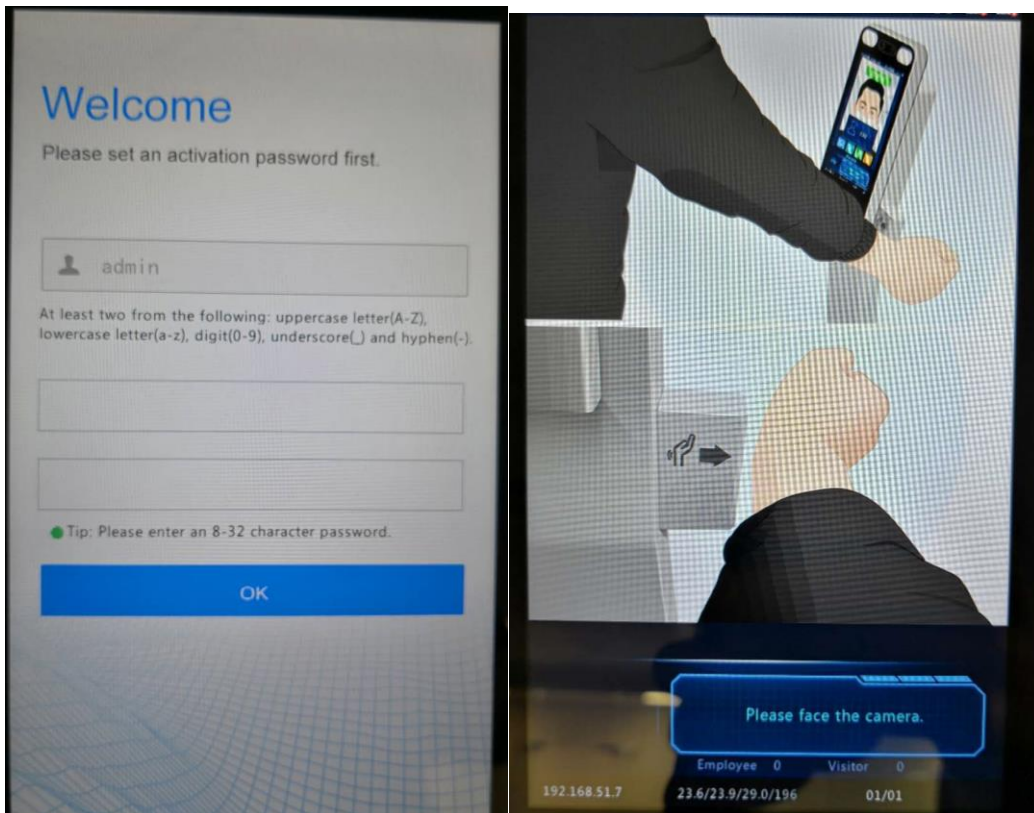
Welcome

Please set an activation password first.

admin

At least two from the following: uppercase letter(A-Z), lowercase letter(a-z), digit(0-9), underscore(_) and hyphen(-).

Tip: Please enter an 8-32 character password.

OK

Please face the camera.

Employee 0

Visitor 0

192.168.51.7

23.6/23.9/29.0/196

01/01